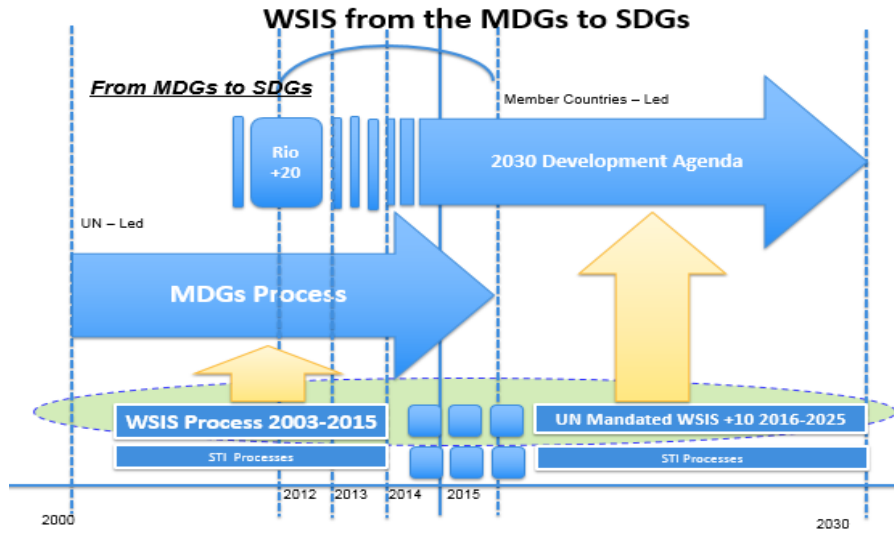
WSIS from the MDGs to SDGs

From MDGs to SDGs

Member Countries – Led

Rio +20

2030 Development Agenda

UN – Led

MDGs Process

WSIS Process 2003-2015

UN Mandated WSIS +10 2016-2025

STI Processes

STI Processes

2012

2013

2014

2015

2000

2030